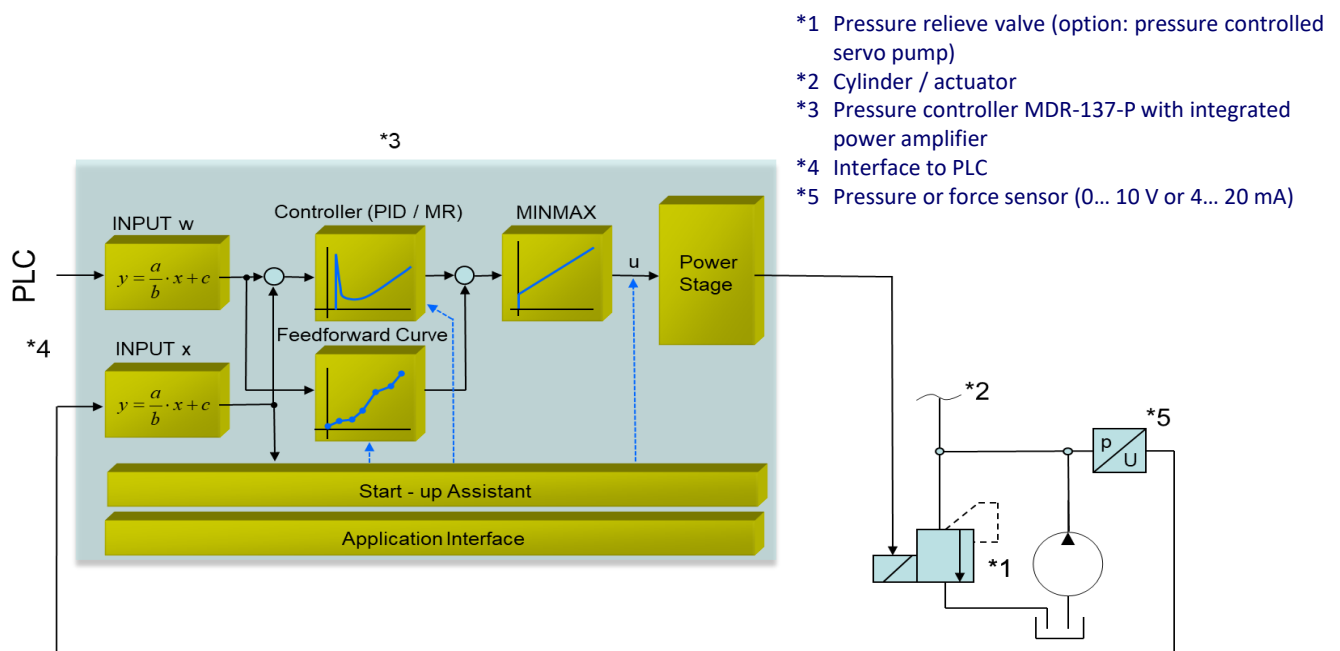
*1 Pressure relieve valve (option: pressure controlled servo pump)
*2 Cylinder / actuator
*3 Pressure controller MDR-137-P with integrated power amplifier
*4 Interface to PLC
*5 Pressure or force sensor (0… 10 V or 4… 20 mA)

*3

PLC

*4

INPUT w
$y = \frac{a}{b} \cdot x + c$

Controller (PID / MR)

MINMAX

u

Power Stage

INPUT x
$y = \frac{a}{b} \cdot x + c$

Feedforward Curve

Start - up Assistant

Application Interface

*2

*5

p
U

*1